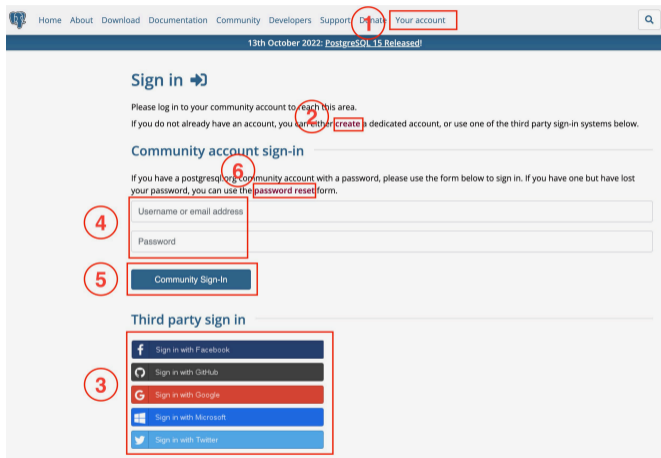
Home About Download Documentation Community Developers Support Donate Your account

1

13th October 2022: PostgreSQL 15 Released!

Sign in

Please log in to your community account to reach this area.

2

If you do not already have an account, you can either create a dedicated account, or use one of the third party sign-in systems below.

Community account sign-in

6

If you have a postgresql.org community account with a password, please use the form below to sign in. If you have one but have lost your password, you can use the password reset form.

4

Username or email address

Password

5

Community Sign-In

Third party sign in

3

Sign in with Facebook

Sign in with GitHub

Sign in with Google

Sign in with Microsoft

Sign in with Twitter